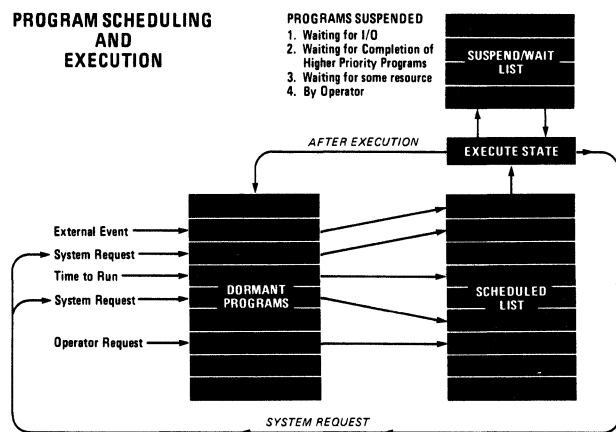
PROGRAM SCHEDULING AND EXECUTION

PROGRAMS SUSPENDED
1. Waiting for I/O
2. Waiting for Completion of Higher Priority Programs
3. Waiting for some resource
4. By Operator

SUSPEND/WAIT LIST

AFTER EXECUTION

EXECUTE STATE

External Event
System Request
Time to Run
System Request
Operator Request

DORMANT PROGRAMS

SCHEDULED LIST

SYSTEM REQUEST